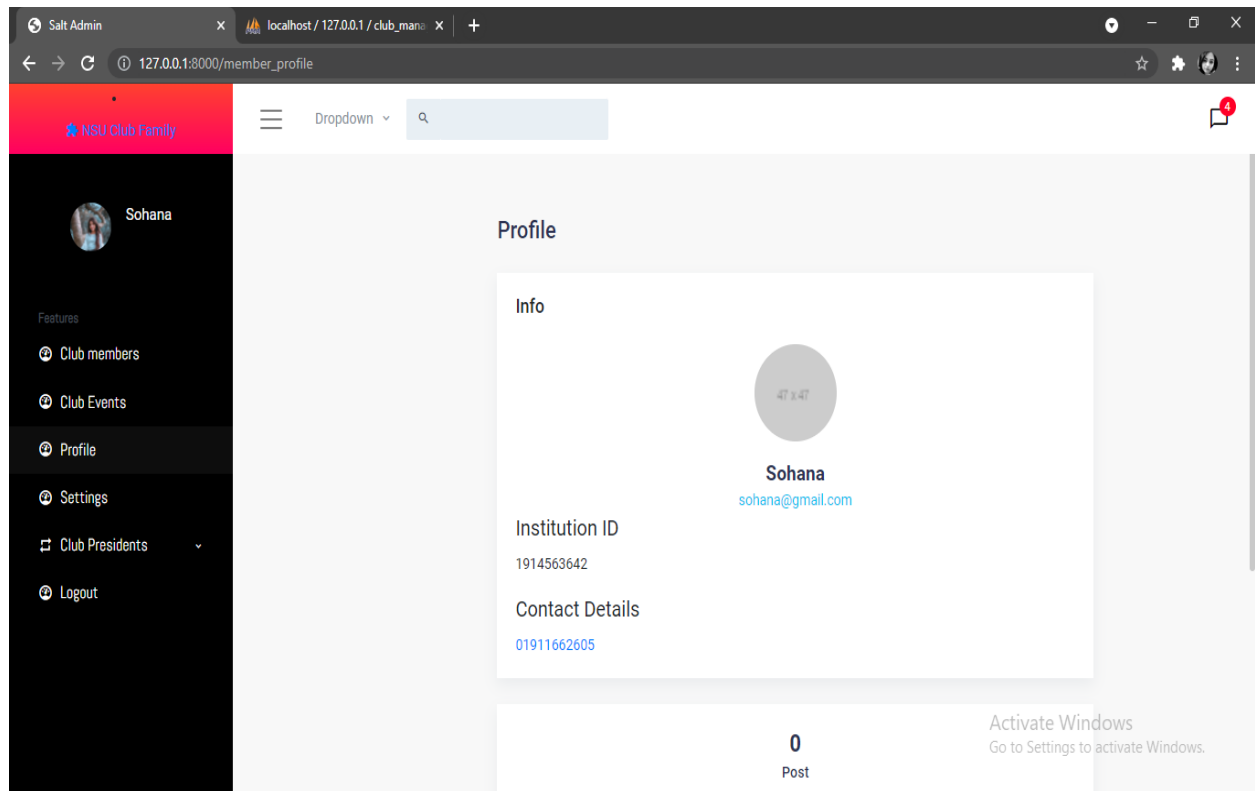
Salt Admin
localhost / 127.0.0.1 / club_mana
127.0.0.1:8000/member_profile

NSU Club Family

Dropdown

4

Sohana

Features
Club members
Club Events
Profile
Settings
Club Presidents
Logout

Profile

Info

47 x 47

Sohana
sohana@gmail.com

Institution ID
1914563642

Contact Details
01911662605

0
Post

Activate Windows
Go to Settings to activate Windows.